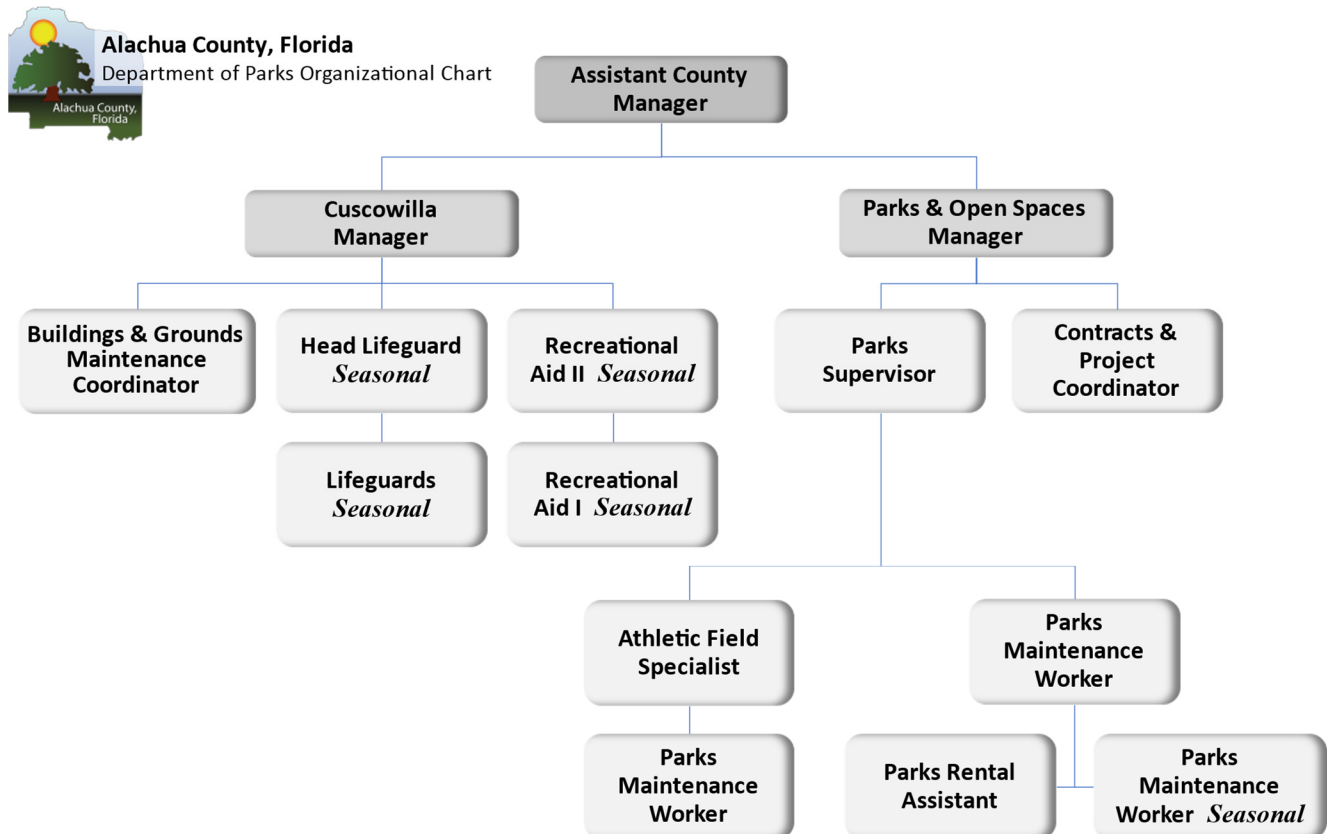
Alachua County, Florida

Alachua County, Florida
Department of Parks Organizational Chart

Assistant County Manager

Cuscowilla Manager

Parks & Open Spaces Manager

Buildings & Grounds Maintenance Coordinator

Head Lifeguard Seasonal

Recreational Aid II Seasonal

Parks Supervisor

Contracts & Project Coordinator

Lifeguards Seasonal

Recreational Aid I Seasonal

Athletic Field Specialist

Parks Maintenance Worker

Parks Maintenance Worker

Parks Rental Assistant

Parks Maintenance Worker Seasonal